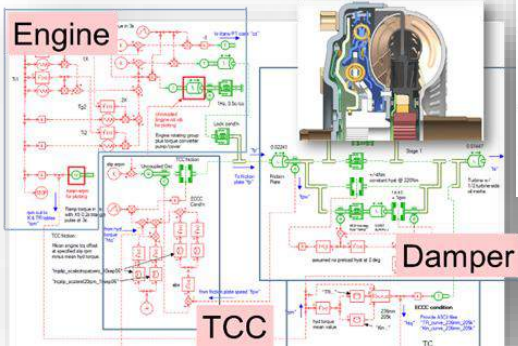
Engine

Damper

TCC

Engine rotating group plus torque converter pump cover

Lock cond'n

To friction plate "fp"

TCC friction

Uncoupled Ctrl

ECCC Cond'n

Ramp torque in with X0.0 ... at pulse at 3s

assumed no preload hyst at 2 deg

TCC friction
Mean engine tq offset at specified slip rpm minus mean hyd torque

from friction plate speed "fpw"

Turbine

Stage 1

ECCC condition

hyd torque mean value

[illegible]